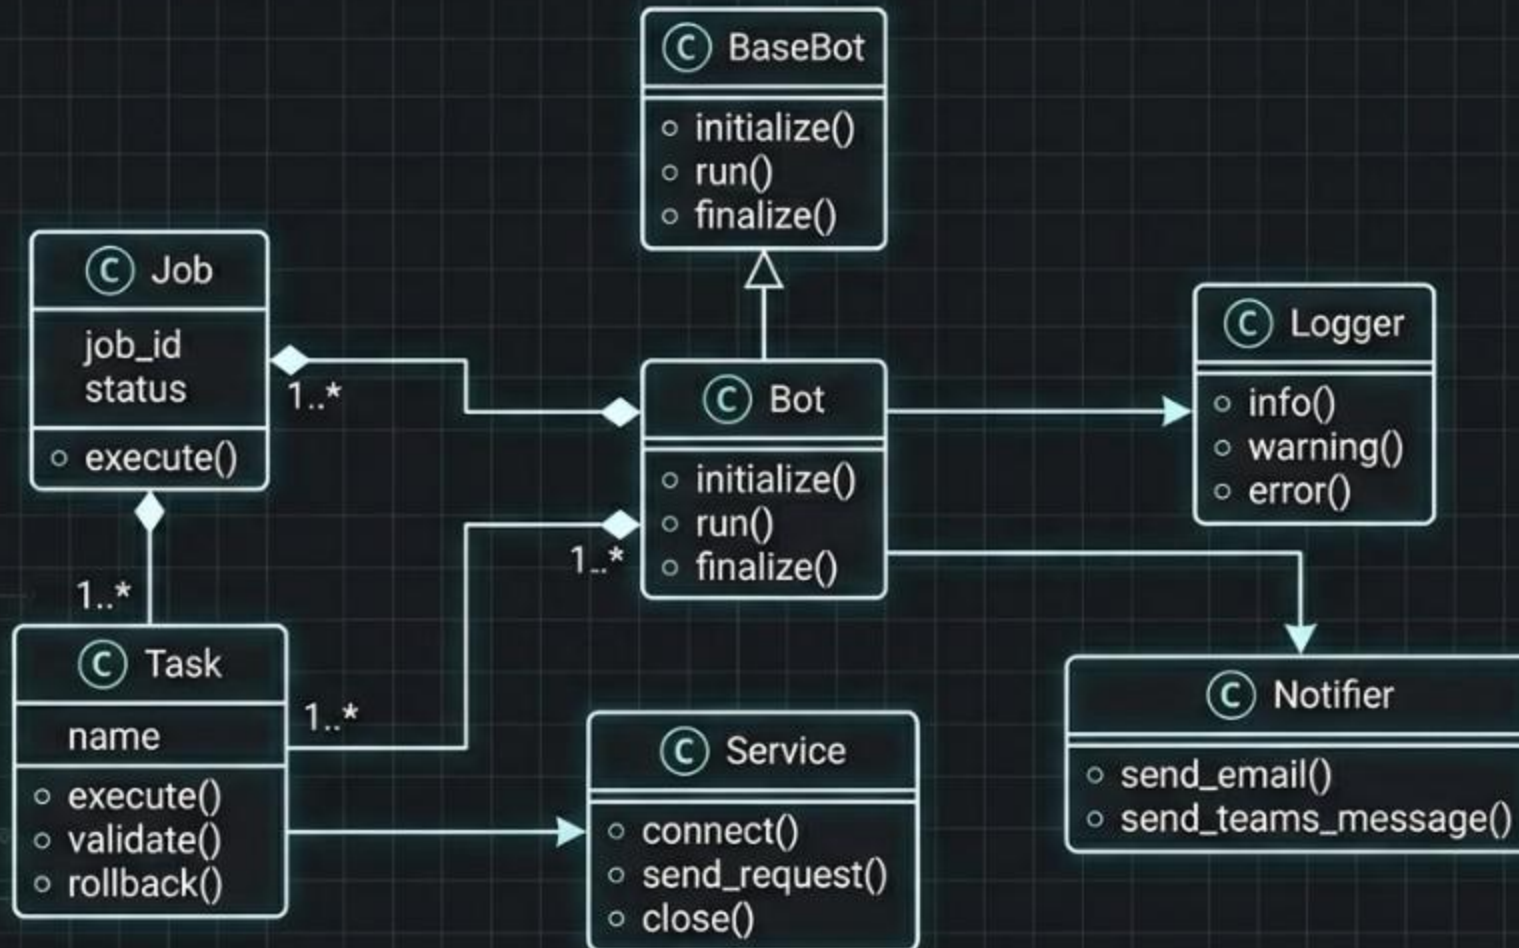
C BaseBot
initialize()
run()
finalize()

C Job
job_id
status
execute()

1..*

C Bot
initialize()
run()
finalize()

C Logger
info()
warning()
error()

1..*

1..*

C Task
name
execute()
validate()
rollback()

1..*

C Service
connect()
send_request()
close()

C Notifier
send_email()
send_teams_message()